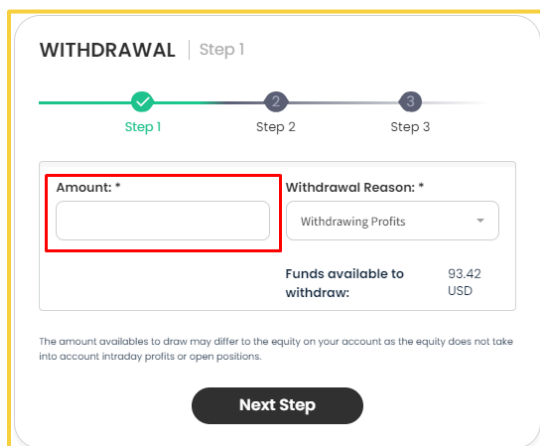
WITHDRAWAL | Step 1

2

3

Step 1 Step 2 Step 3

Amount: *

Withdrawal Reason: *

Withdrawing Profits

Funds available to withdraw:

93.42 USD

The amount availables to draw may differ to the equity on your account as the equity does not take into account intraday profits or open positions.

Next Step